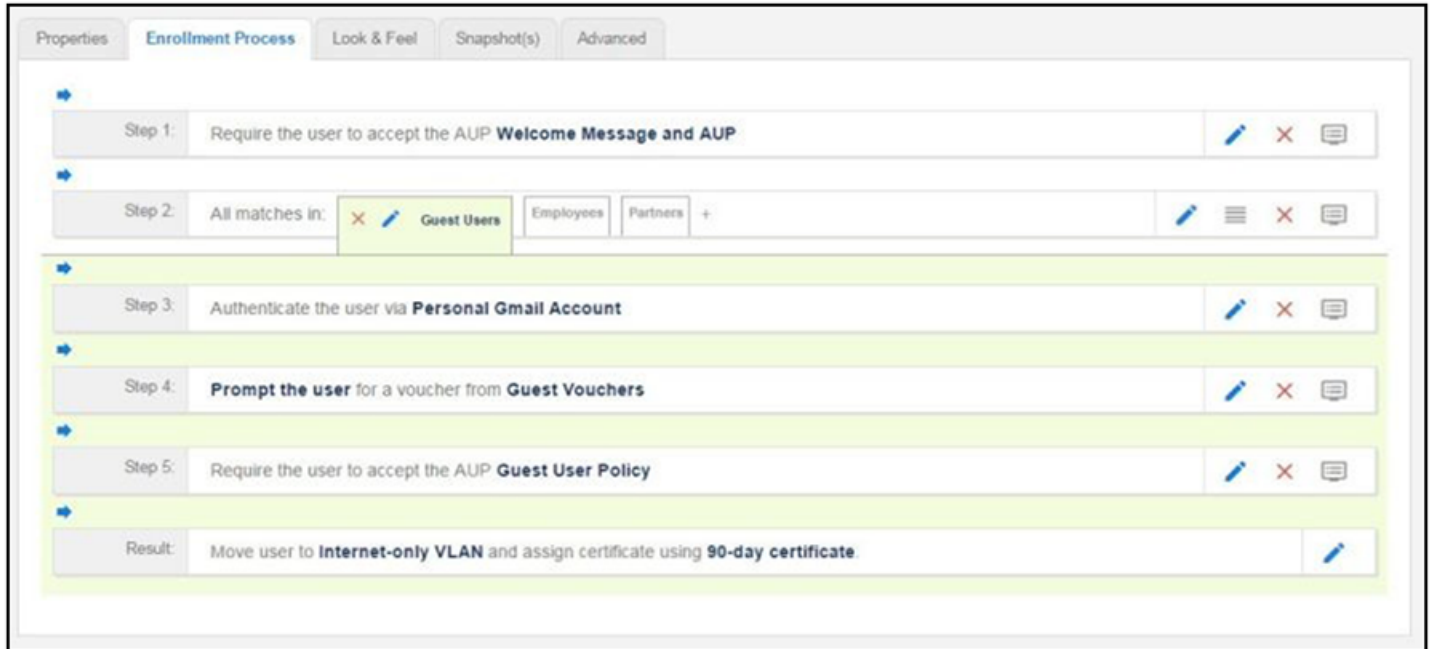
Properties | Enrollment Process | Look & Feel | Snapshot(s) | Advanced

Step 1: Require the user to accept the AUP **Welcome Message and AUP**

Step 2: All matches in: Guest Users | Employees | Partners | +

Step 3: Authenticate the user via **Personal Gmail Account**

Step 4: **Prompt the user** for a voucher from **Guest Vouchers**

Step 5: Require the user to accept the AUP **Guest User Policy**

Result: Move user to **Internet-only VLAN** and assign certificate using **90-day certificate**.